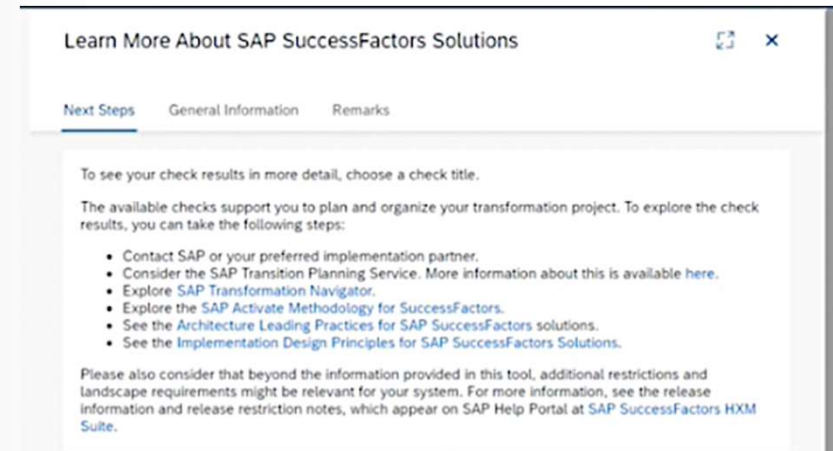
Learn More About SAP SuccessFactors Solutions

Next Steps General Information Remarks

To see your check results in more detail, choose a check title.

The available checks support you to plan and organize your transformation project. To explore the check results, you can take the following steps:

- Contact SAP or your preferred implementation partner.
- Consider the SAP Transition Planning Service. More information about this is available here.
- Explore SAP Transformation Navigator.
- Explore the SAP Activate Methodology for SuccessFactors.
- See the Architecture Leading Practices for SAP SuccessFactors solutions.
- See the Implementation Design Principles for SAP SuccessFactors Solutions.

Please also consider that beyond the information provided in this tool, additional restrictions and landscape requirements might be relevant for your system. For more information, see the release information and release restriction notes, which appear on SAP Help Portal at SAP SuccessFactors HXM Suite.